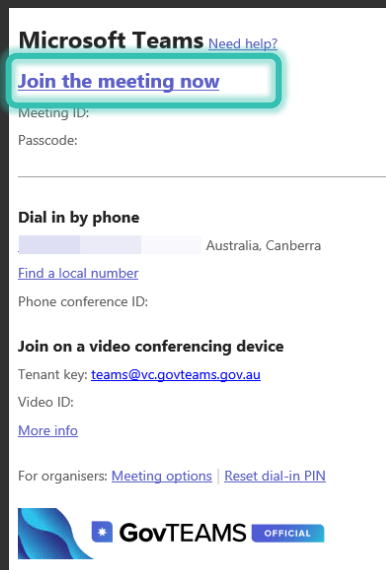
Microsoft Teams Need help?

Join the meeting now

Meeting ID:

Passcode:

Dial in by phone

Australia, Canberra

Find a local number

Phone conference ID:

Join on a video conferencing device

Tenant key: teams@vc.govteams.gov.au

Video ID:

More info

For organisers: Meeting options | Reset dial-in PIN

GovTEAMS OFFICIAL